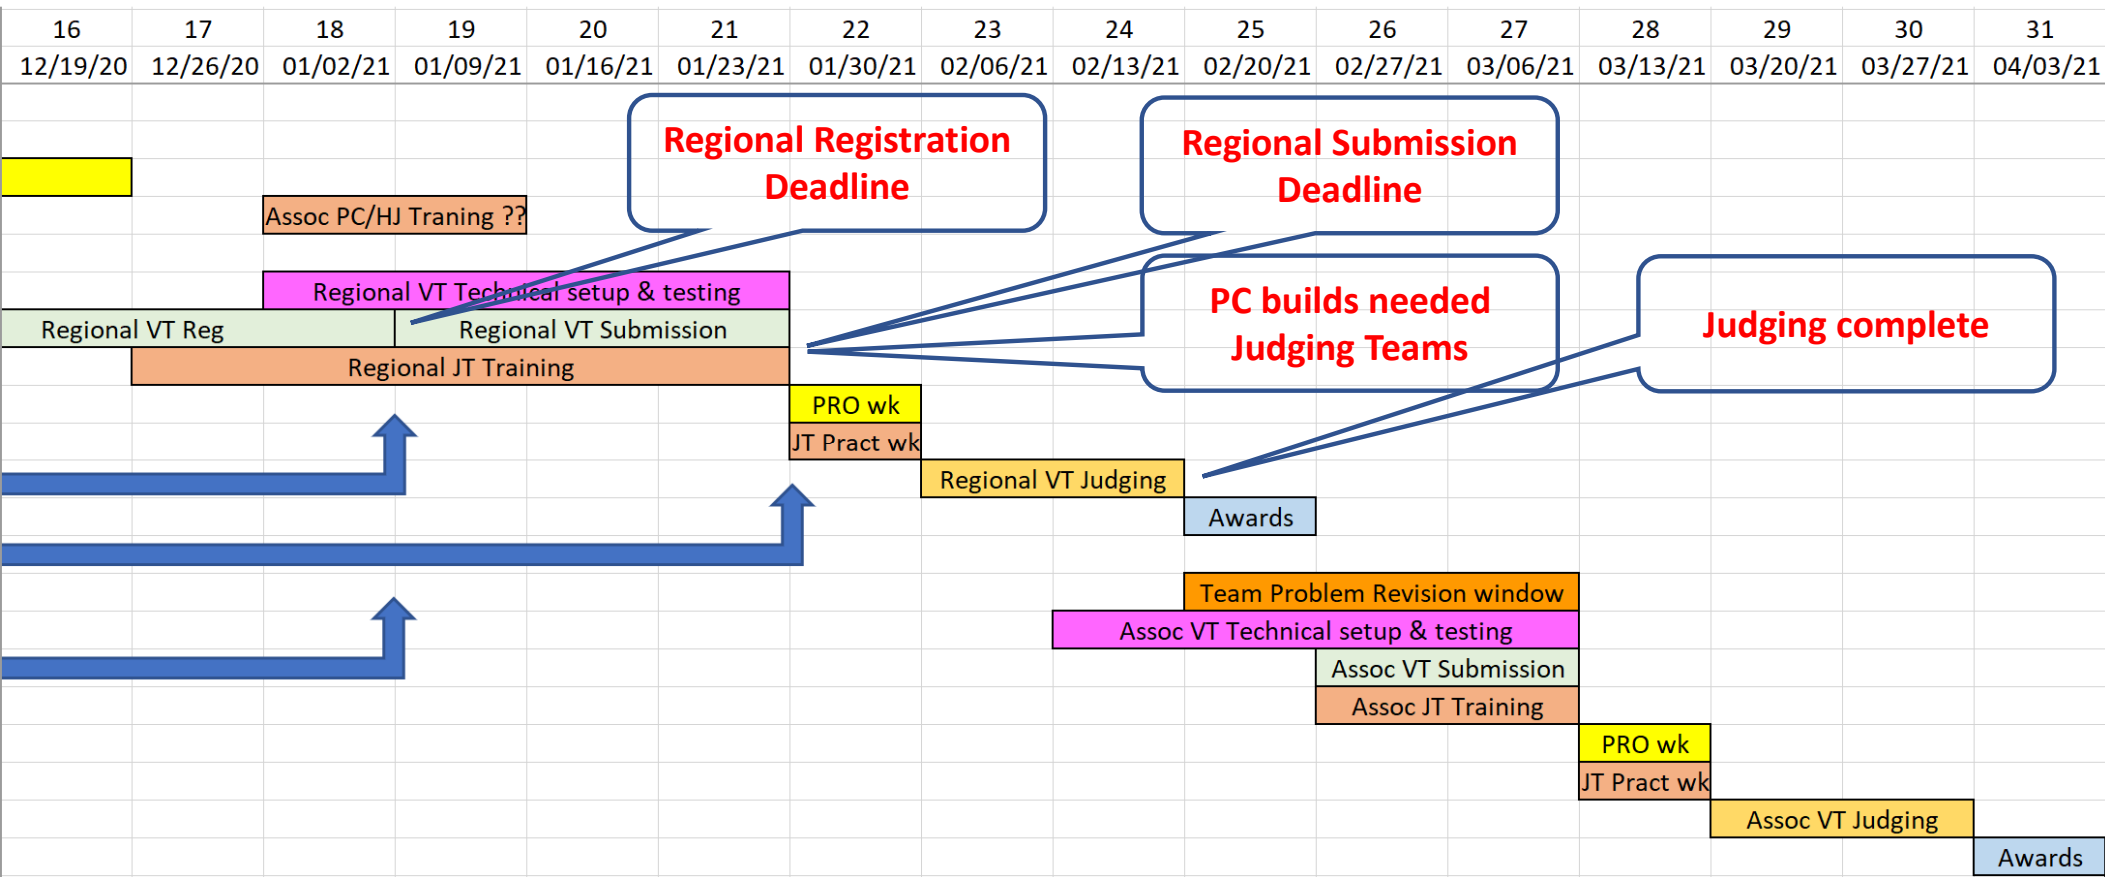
| 16 | 17 | 18 | 19 | 20 | 21 | 22 | 23 | 24 | 25 | 26 | 27 | 28 | 29 | 30 | 31 |
|---|---|---|---|---|---|---|---|---|---|---|---|---|---|---|---|
| 12/19/20 | 12/26/20 | 01/02/21 | 01/09/21 | 01/16/21 | 01/23/21 | 01/30/21 | 02/06/21 | 02/13/21 | 02/20/21 | 02/27/21 | 03/06/21 | 03/13/21 | 03/20/21 | 03/27/21 | 04/03/21 |

Regional Registration Deadline

Regional Submission Deadline

Assoc PC/HJ Traning ??

Regional VT Technical setup & testing

Regional VT Reg

Regional VT Submission

PC builds needed Judging Teams

Judging complete

Regional JT Training

PRO wk

JT Pract wk

Regional VT Judging

Awards

Team Problem Revision window

Assoc VT Technical setup & testing

Assoc VT Submission

Assoc JT Training

PRO wk

JT Pract wk

Assoc VT Judging

Awards